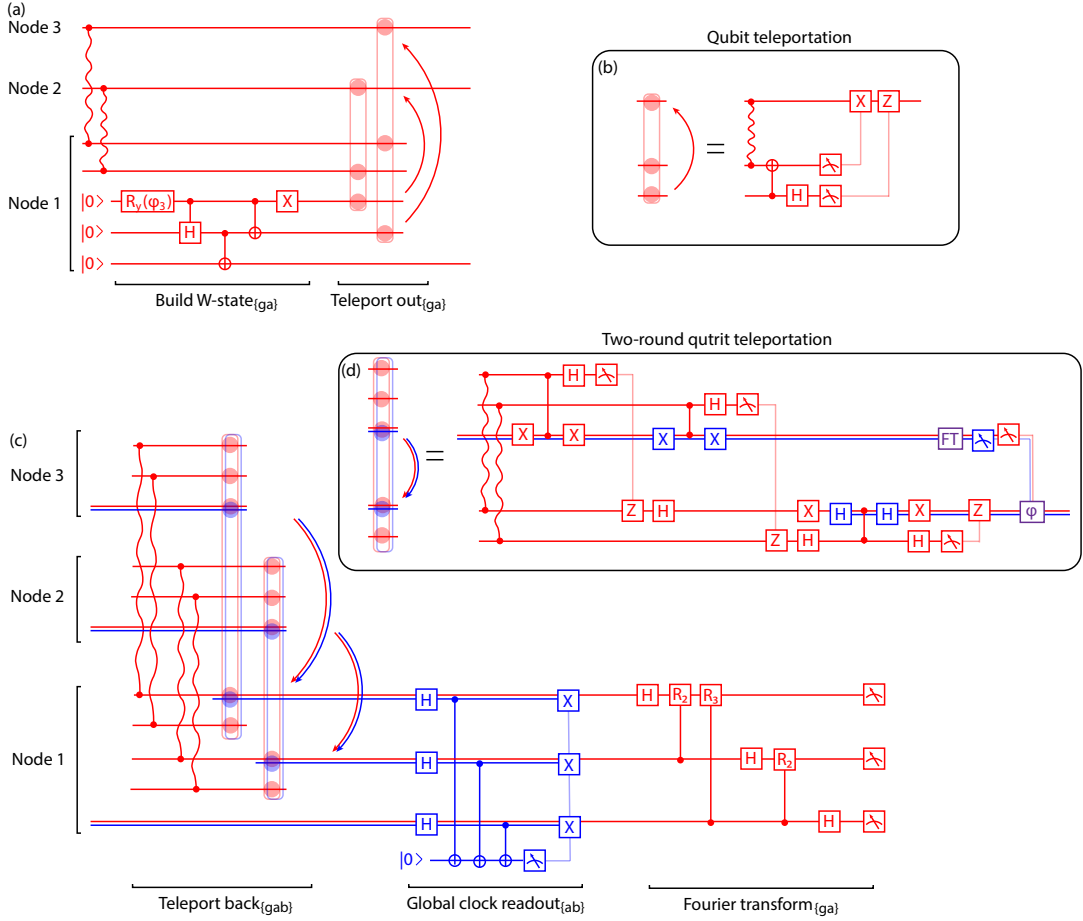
(a)

Node 3

Node 2

Node 1

$|0\rangle$ $R_y(\varphi_3)$ X

$|0\rangle$ H

$|0\rangle$

Build W-state$_{\{ga\}}$ Teleport out$_{\{ga\}}$

Qubit teleportation

(b)

=

X Z

H

Two-round qutrit teleportation

(d)

=

H X X H X X FT Z H X H H X Z Z H H φ

(c)

Node 3

Node 2

Node 1

H X H $R_2$ $R_3$

H X H $R_2$

H X H

$|0\rangle$

Teleport back$_{\{gab\}}$ Global clock readout$_{\{ab\}}$ Fourier transform$_{\{ga\}}$